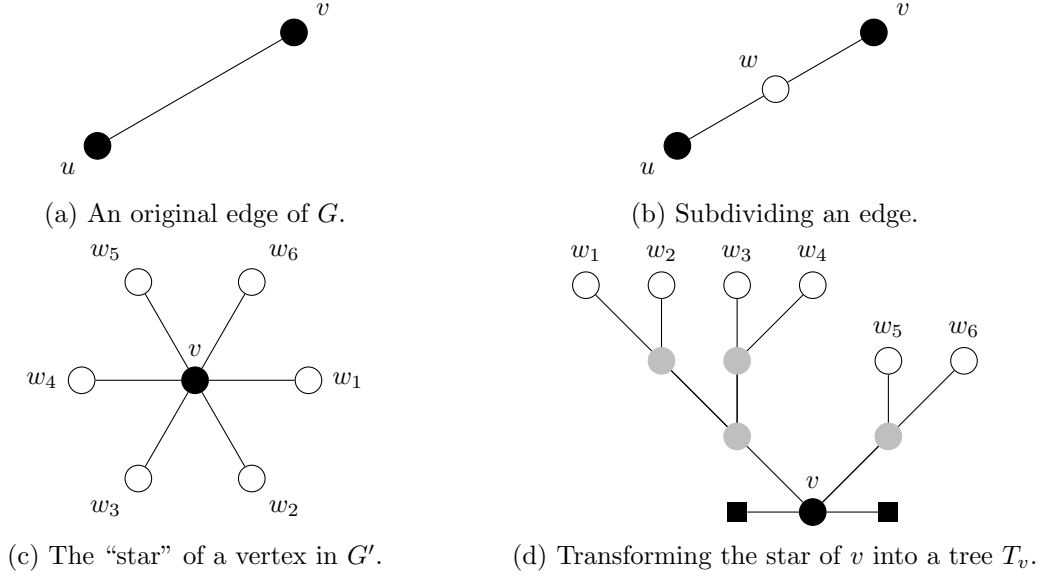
$v$

$u$

(a) An original edge of $G$.

$v$

$w$

$u$

(b) Subdividing an edge.

$w_5$ $w_6$

$v$

$w_4$ $w_1$

$w_3$ $w_2$

(c) The "star" of a vertex in $G'$.

$w_1$ $w_2$ $w_3$ $w_4$

$w_5$ $w_6$

$v$

(d) Transforming the star of $v$ into a tree $T_v$.